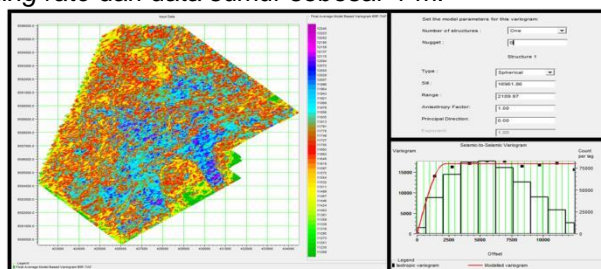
Input Data

Set the model parameters for this variogram:

Number of structures: One

Nugget: 0

Structure 1

Type: Spherical

Sill: 16961.86

Range: 2109.67

Anisotropy Factor: 1.00

Principal Direction: 0.00

Exponent: 1.00

Seismic-to-Seismic Variogram

Variogram

Count per lag

15000

10000

5000

0

2500

5000

7500

10000

75000

50000

25000

0

Offset

Legend

Isotropic variogram

Modeled variogram

Legend

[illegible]